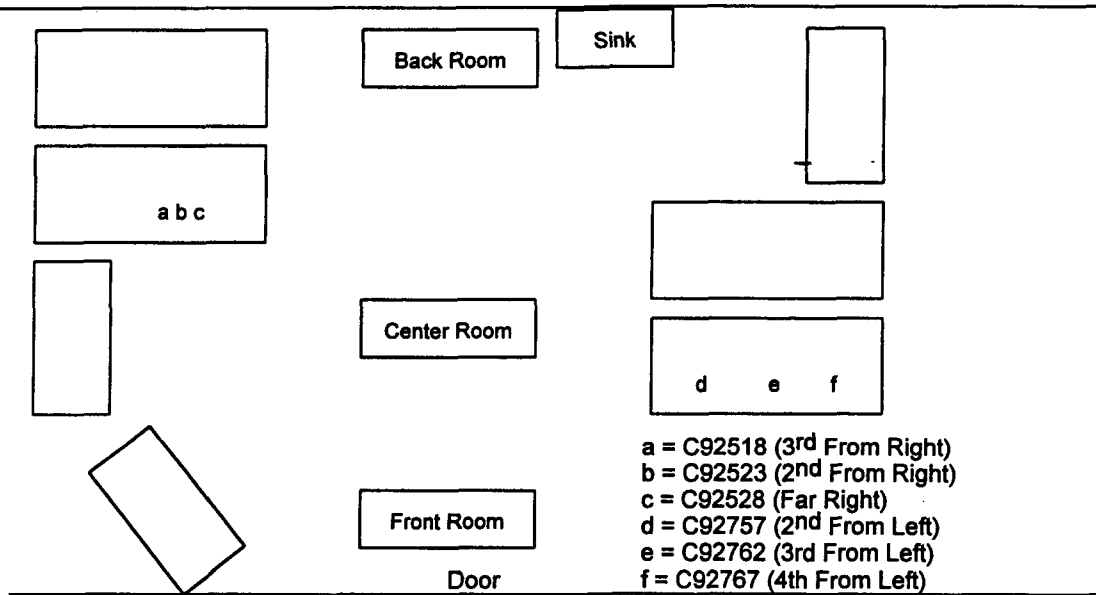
Back Room

Sink

a b c

Center Room

d e f

Front Room

Door

a = C92518 (3$^{rd}$ From Right)
b = C92523 (2$^{nd}$ From Right)
c = C92528 (Far Right)
d = C92757 (2$^{nd}$ From Left)
e = C92762 (3rd From Left)
f = C92767 (4th From Left)